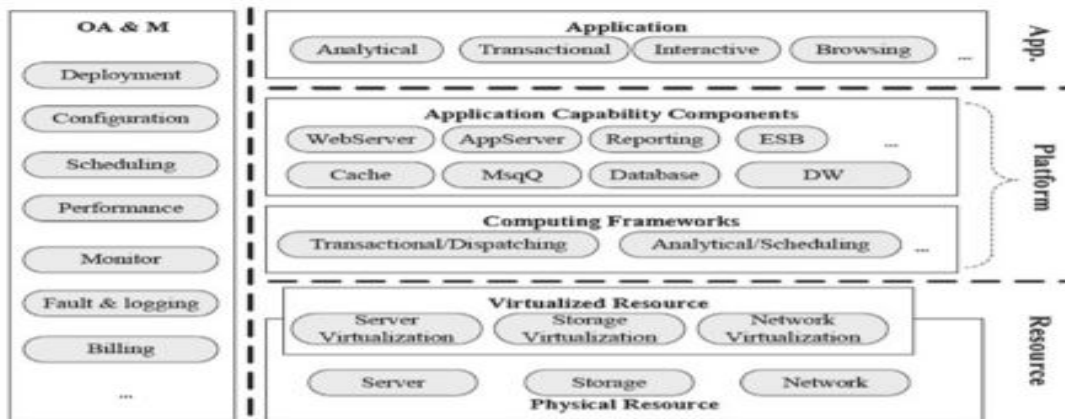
OA & M

Deployment

Configuration

Scheduling

Performance

Monitor

Fault & logging

Billing

...

Application

Analytical

Transactional

Interactive

Browsing

...

App.

Application Capability Components

WebServer

AppServer

Reporting

ESB

...

Cache

MsqQ

Database

DW

Computing Frameworks

Transactional/Dispatching

Analytical/Scheduling

...

Platform

Virtualized Resource

Server Virtualization

Storage Virtualization

Network Virtualization

Server

Storage

Network

Physical Resource

Resource